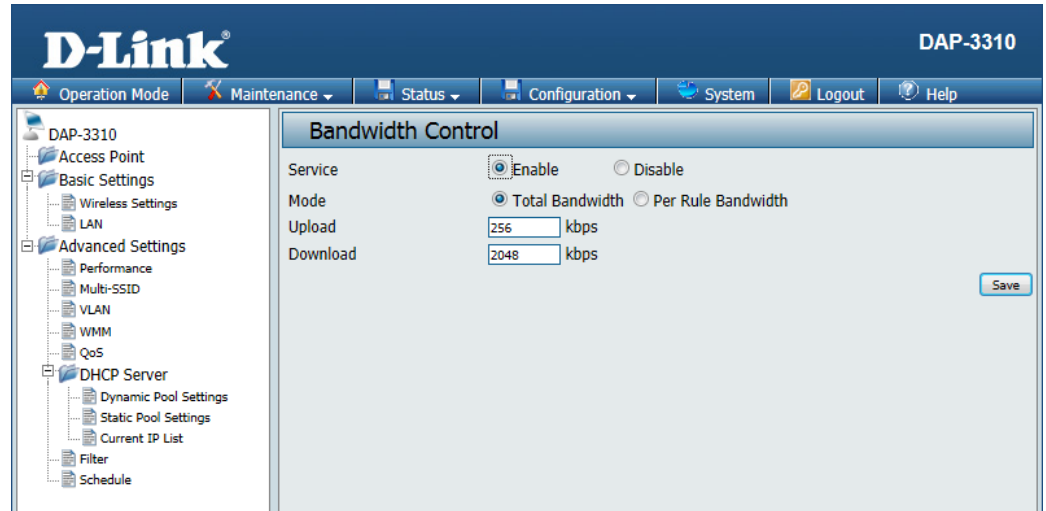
D-Link

DAP-3310

Operation Mode | Maintenance | Status | Configuration | System | Logout | Help

DAP-3310
Access Point
Basic Settings
Wireless Settings
LAN
Advanced Settings
Performance
Multi-SSID
VLAN
WMM
QoS
DHCP Server
Dynamic Pool Settings
Static Pool Settings
Current IP List
Filter
Schedule

Bandwidth Control

Service Enable Disable
Mode Total Bandwidth Per Rule Bandwidth
Upload 256 kbps
Download 2048 kbps

Save